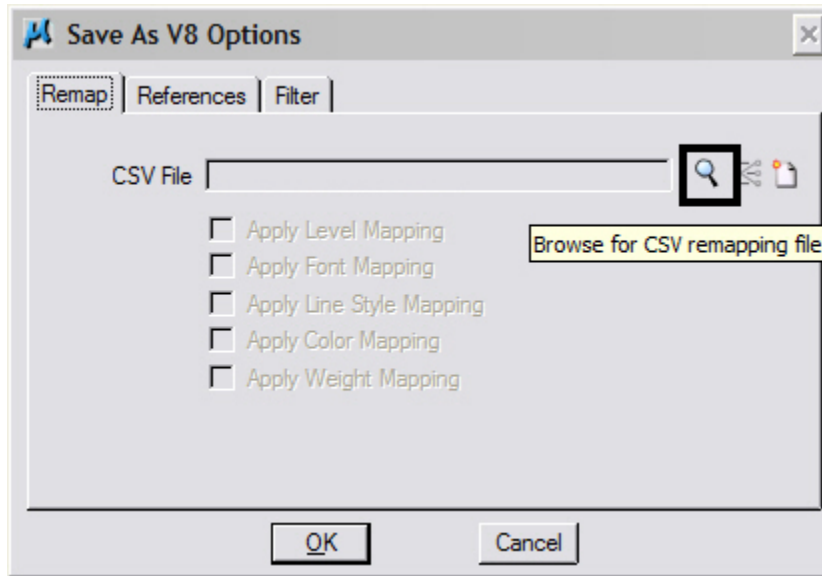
Save As V8 Options

Remap | References | Filter

CSV File

Browse for CSV remapping file

Apply Level Mapping
Apply Font Mapping
Apply Line Style Mapping
Apply Color Mapping
Apply Weight Mapping

OK
Cancel